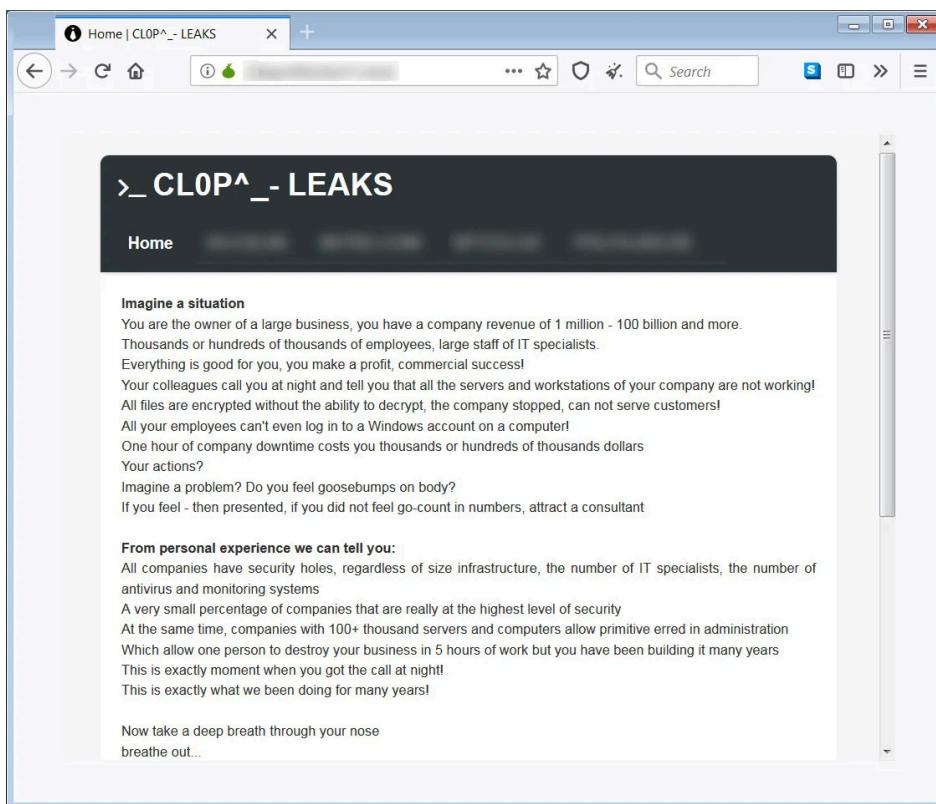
Home | CL0P^_- LEAKS

Search

>_ CL0P^_- LEAKS

Home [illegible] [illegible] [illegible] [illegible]

**Imagine a situation**
You are the owner of a large business, you have a company revenue of 1 million - 100 billion and more.
Thousands or hundreds of thousands of employees, large staff of IT specialists.
Everything is good for you, you make a profit, commercial success!
Your colleagues call you at night and tell you that all the servers and workstations of your company are not working!
All files are encrypted without the ability to decrypt, the company stopped, can not serve customers!
All your employees can't even log in to a Windows account on a computer!
One hour of company downtime costs you thousands or hundreds of thousands dollars
Your actions?
Imagine a problem? Do you feel goosebumps on body?
If you feel - then presented, if you did not feel go-count in numbers, attract a consultant

**From personal experience we can tell you:**
All companies have security holes, regardless of size infrastructure, the number of IT specialists, the number of antivirus and monitoring systems
A very small percentage of companies that are really at the highest level of security
At the same time, companies with 100+ thousand servers and computers allow primitive erred in administration
Which allow one person to destroy your business in 5 hours of work but you have been building it many years
This is exactly moment when you got the call at night!
This is exactly what we been doing for many years!

Now take a deep breath through your nose
breathe out...